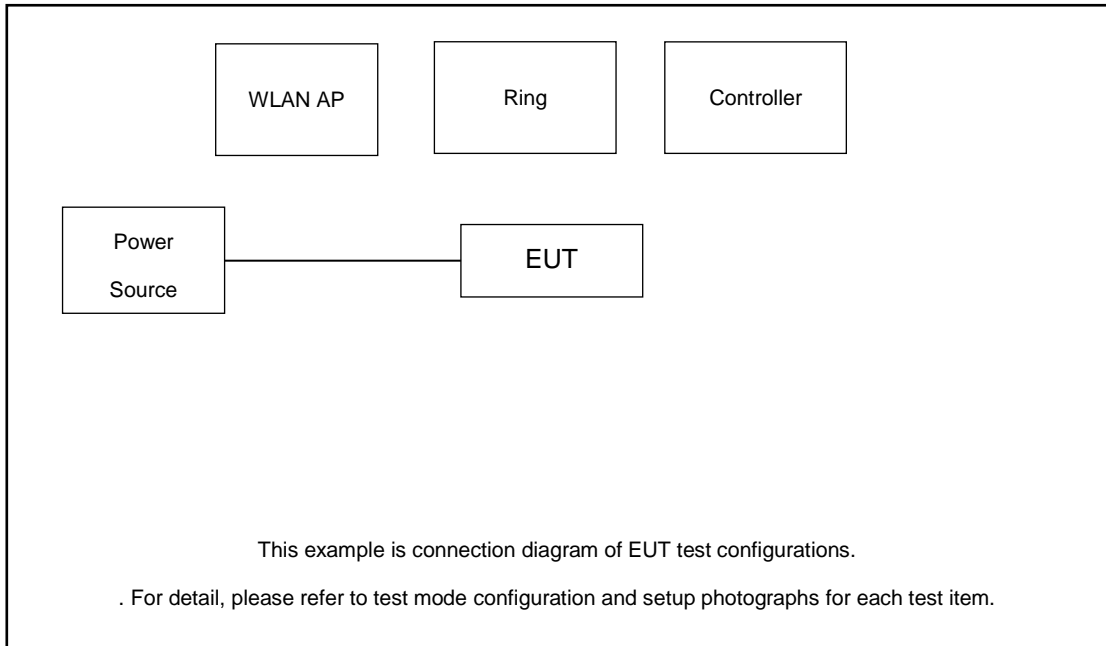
WLAN AP

Ring

Controller

Power Source

EUT

This example is connection diagram of EUT test configurations.

. For detail, please refer to test mode configuration and setup photographs for each test item.